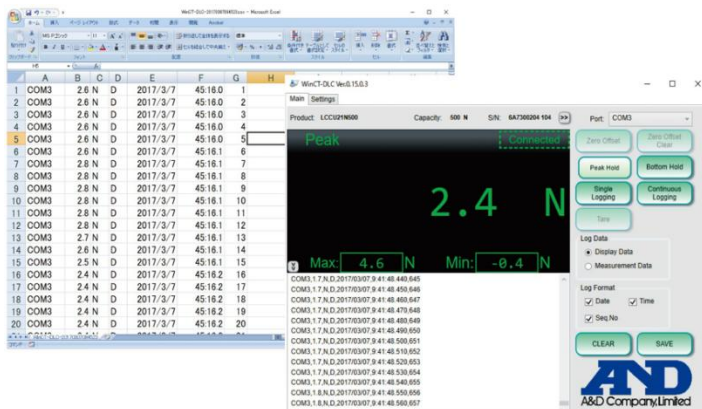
WinCT-DLC-20170307094559.csv - Microsoft Excel

|  | A | B | C | D | E | F | G | H |
|---|---|---|---|---|---|---|---|---|
| 1 | COM3 | 2.6 | N | D | 2017/3/7 | 45:16.0 | 1 |  |
| 2 | COM3 | 2.6 | N | D | 2017/3/7 | 45:16.0 | 2 |  |
| 3 | COM3 | 2.6 | N | D | 2017/3/7 | 45:16.0 | 3 |  |
| 4 | COM3 | 2.6 | N | D | 2017/3/7 | 45:16.0 | 4 |  |
| 5 | COM3 | 2.6 | N | D | 2017/3/7 | 45:16.0 | 5 |  |
| 6 | COM3 | 2.6 | N | D | 2017/3/7 | 45:16.1 | 6 |  |
| 7 | COM3 | 2.8 | N | D | 2017/3/7 | 45:16.1 | 7 |  |
| 8 | COM3 | 2.8 | N | D | 2017/3/7 | 45:16.1 | 8 |  |
| 9 | COM3 | 2.8 | N | D | 2017/3/7 | 45:16.1 | 9 |  |
| 10 | COM3 | 2.8 | N | D | 2017/3/7 | 45:16.1 | 10 |  |
| 11 | COM3 | 2.8 | N | D | 2017/3/7 | 45:16.1 | 11 |  |
| 12 | COM3 | 2.8 | N | D | 2017/3/7 | 45:16.1 | 12 |  |
| 13 | COM3 | 2.7 | N | D | 2017/3/7 | 45:16.1 | 13 |  |
| 14 | COM3 | 2.6 | N | D | 2017/3/7 | 45:16.1 | 14 |  |
| 15 | COM3 | 2.5 | N | D | 2017/3/7 | 45:16.1 | 15 |  |
| 16 | COM3 | 2.4 | N | D | 2017/3/7 | 45:16.2 | 16 |  |
| 17 | COM3 | 2.4 | N | D | 2017/3/7 | 45:16.2 | 17 |  |
| 18 | COM3 | 2.4 | N | D | 2017/3/7 | 45:16.2 | 18 |  |
| 19 | COM3 | 2.4 | N | D | 2017/3/7 | 45:16.2 | 19 |  |
| 20 | COM3 | 2.4 | N | D | 2017/3/7 | 45:16.2 | 20 |  |

WinCT-DLC Ver.0.15.0.3

Main Settings

Product: LCCU21N500 Capacity: 500 N S/N: 6A7300204 104 >>

Port: COM3

Peak

Connected

2.4 N

Max: 4.6 N Min: -0.4 N

Zero Offset
Zero Offset Clear
Peak Hold
Bottom Hold
Single Logging
Continuous Logging
Tare

Log Data
Display Data
Measurement Data

Log Format
Date
Time
Seq.No

CLEAR
SAVE

COM3,1.7,N,D,2017/03/07,9:41:48.440,645
COM3,1.7,N,D,2017/03/07,9:41:48.450,646
COM3,1.7,N,D,2017/03/07,9:41:48.460,647
COM3,1.7,N,D,2017/03/07,9:41:48.470,648
COM3,1.7,N,D,2017/03/07,9:41:48.480,649
COM3,1.7,N,D,2017/03/07,9:41:48.490,650
COM3,1.7,N,D,2017/03/07,9:41:48.500,651
COM3,1.7,N,D,2017/03/07,9:41:48.510,652
COM3,1.7,N,D,2017/03/07,9:41:48.520,653
COM3,1.7,N,D,2017/03/07,9:41:48.530,654
COM3,1.7,N,D,2017/03/07,9:41:48.540,655
COM3,1.8,N,D,2017/03/07,9:41:48.550,656
COM3,1.8,N,D,2017/03/07,9:41:48.560,657

A&D Company, Limited